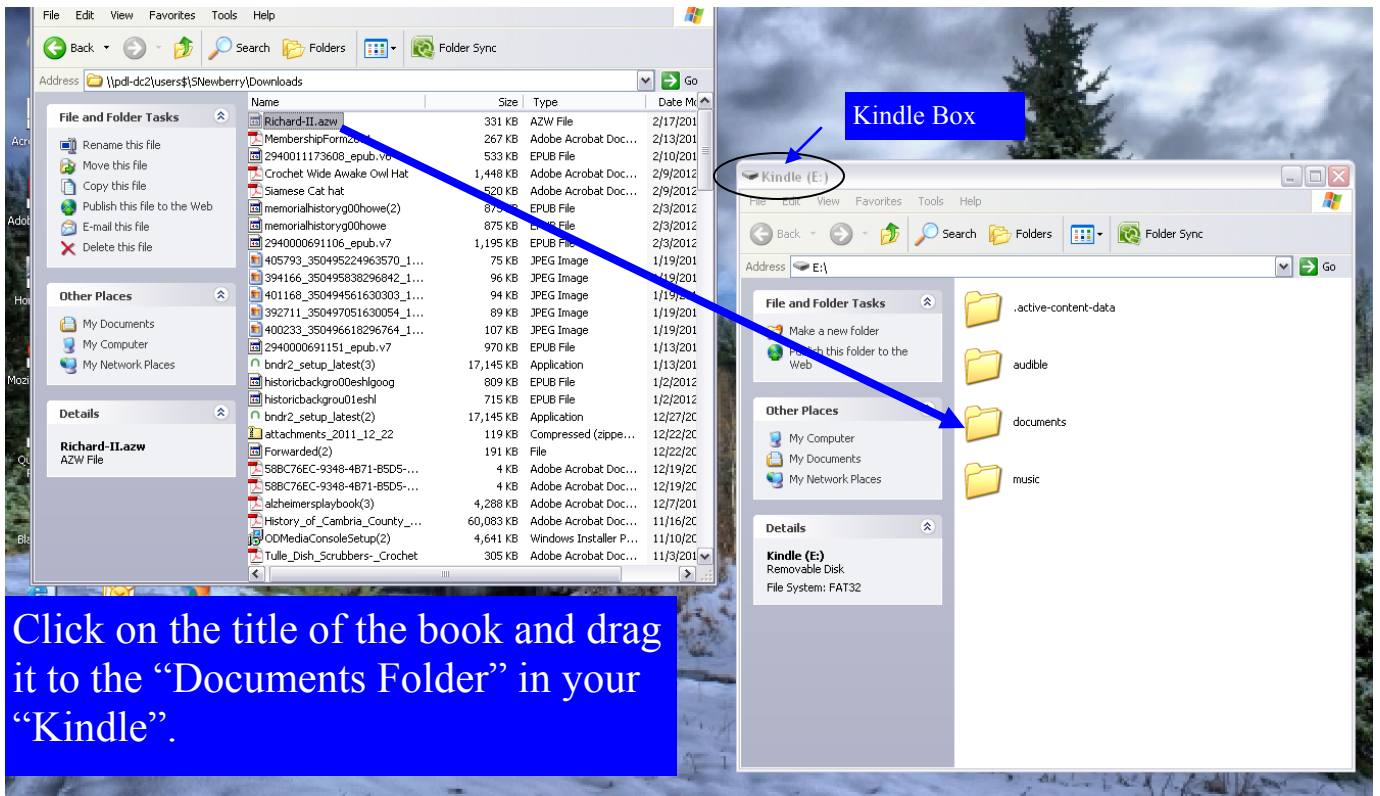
File Edit View Favorites Tools Help

Back Search Folders Folder Sync

Address \\pdl-dc2\users$\SNewberry\Downloads Go

File and Folder Tasks

Rename this file
Move this file
Copy this file
Publish this file to the Web
E-mail this file
Delete this file

Other Places

My Documents
My Computer
My Network Places

Details

Richard-II.azw
AZW File

| Name | Size | Type | Date Mo |
|---|---|---|---|
| Richard-II.azw | 331 KB | AZW File | 2/17/201 |
| MembershipForm20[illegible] | 267 KB | Adobe Acrobat Doc... | 2/13/201 |
| 2940011173608_epub.v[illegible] | 533 KB | EPUB File | 2/10/201 |
| Crochet Wide Awake Owl Hat | 1,448 KB | Adobe Acrobat Doc... | 2/9/2012 |
| Siamese Cat hat | 520 KB | Adobe Acrobat Doc... | 2/9/2012 |
| memorialhistoryg00howe(2) | 87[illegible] | EPUB File | 2/3/2012 |
| memorialhistoryg00howe | 875 KB | EPUB File | 2/3/2012 |
| 2940000691106_epub.v7 | 1,195 KB | EPUB File | 2/3/2012 |
| 405793_350495224963570_1... | 75 KB | JPEG Image | 1/19/201 |
| 394166_350495838296842_1... | 96 KB | JPEG Image | 1/19/201 |
| 401168_350494561630303_1... | 94 KB | JPEG Image | 1/19/201 |
| 392711_350497051630054_1... | 89 KB | JPEG Image | 1/19/201 |
| 400233_350496618296764_1... | 107 KB | JPEG Image | 1/19/201 |
| 2940000691151_epub.v7 | 970 KB | EPUB File | 1/13/201 |
| bndr2_setup_latest(3) | 17,145 KB | Application | 1/13/201 |
| historicbackgro00eshlgoog | 809 KB | EPUB File | 1/2/2012 |
| historicbackgrou01eshl | 715 KB | EPUB File | 1/2/2012 |
| bndr2_setup_latest(2) | 17,145 KB | Application | 12/27/20 |
| attachments_2011_12_22 | 119 KB | Compressed (zippe... | 12/22/20 |
| Forwarded(2) | 191 KB | File | 12/22/20 |
| 58BC76EC-9348-4B71-B5D5-... | 4 KB | Adobe Acrobat Doc... | 12/19/20 |
| 58BC76EC-9348-4B71-B5D5-... | 4 KB | Adobe Acrobat Doc... | 12/19/20 |
| alzheimersplaybook(3) | 4,288 KB | Adobe Acrobat Doc... | 12/7/201 |
| History_of_Cambria_County_... | 60,083 KB | Adobe Acrobat Doc... | 11/16/20 |
| ODMediaConsoleSetup(2) | 4,641 KB | Windows Installer P... | 11/10/20 |
| Tulle_Dish_Scrubbers-_Crochet | 305 KB | Adobe Acrobat Doc... | 11/3/201 |

Kindle Box

Kindle (E:)

File Edit View Favorites Tools Help

Back Search Folders Folder Sync

Address E:\ Go

File and Folder Tasks

Make a new folder
Publish this folder to the Web

Other Places

My Computer
My Documents
My Network Places

Details

Kindle (E:)
Removable Disk
File System: FAT32

.active-content-data
audible
documents
music

Click on the title of the book and drag it to the “Documents Folder” in your “Kindle”.